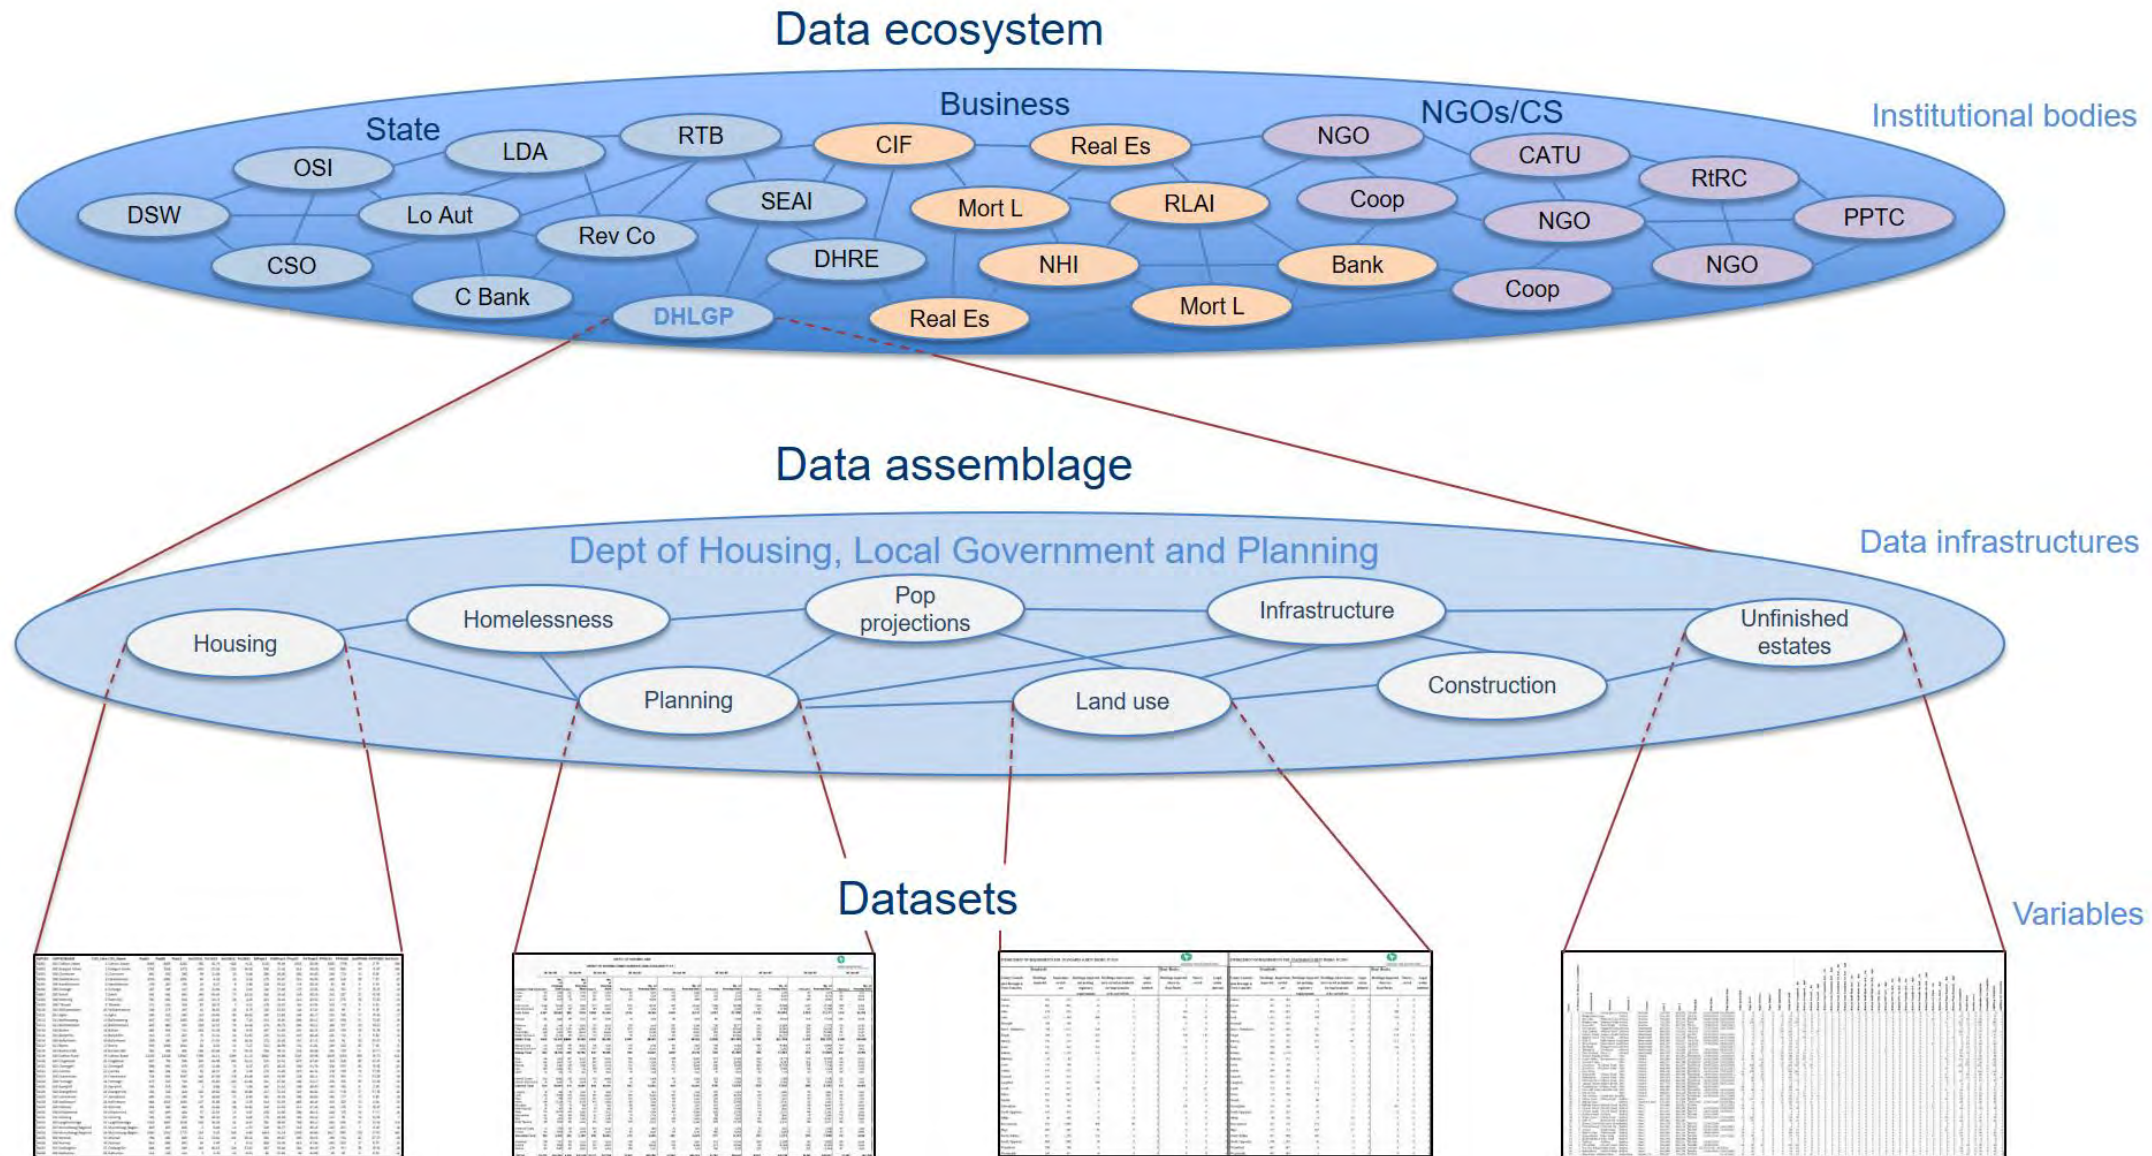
Data ecosystem

Institutional bodies

State

Business

NGOs/CS

OSI

LDA

RTB

CIF

Real Es

NGO

CATU

RtRC

DSW

Lo Aut

SEAI

Mort L

RLAI

Coop

NGO

PPTC

CSO

Rev Co

DHRE

NHI

Bank

NGO

C Bank

DHLGP

Real Es

Mort L

Coop

Data assemblage

Data infrastructures

Dept of Housing, Local Government and Planning

Housing

Homelessness

Pop projections

Infrastructure

Unfinished estates

Planning

Land use

Construction

Datasets

Variables